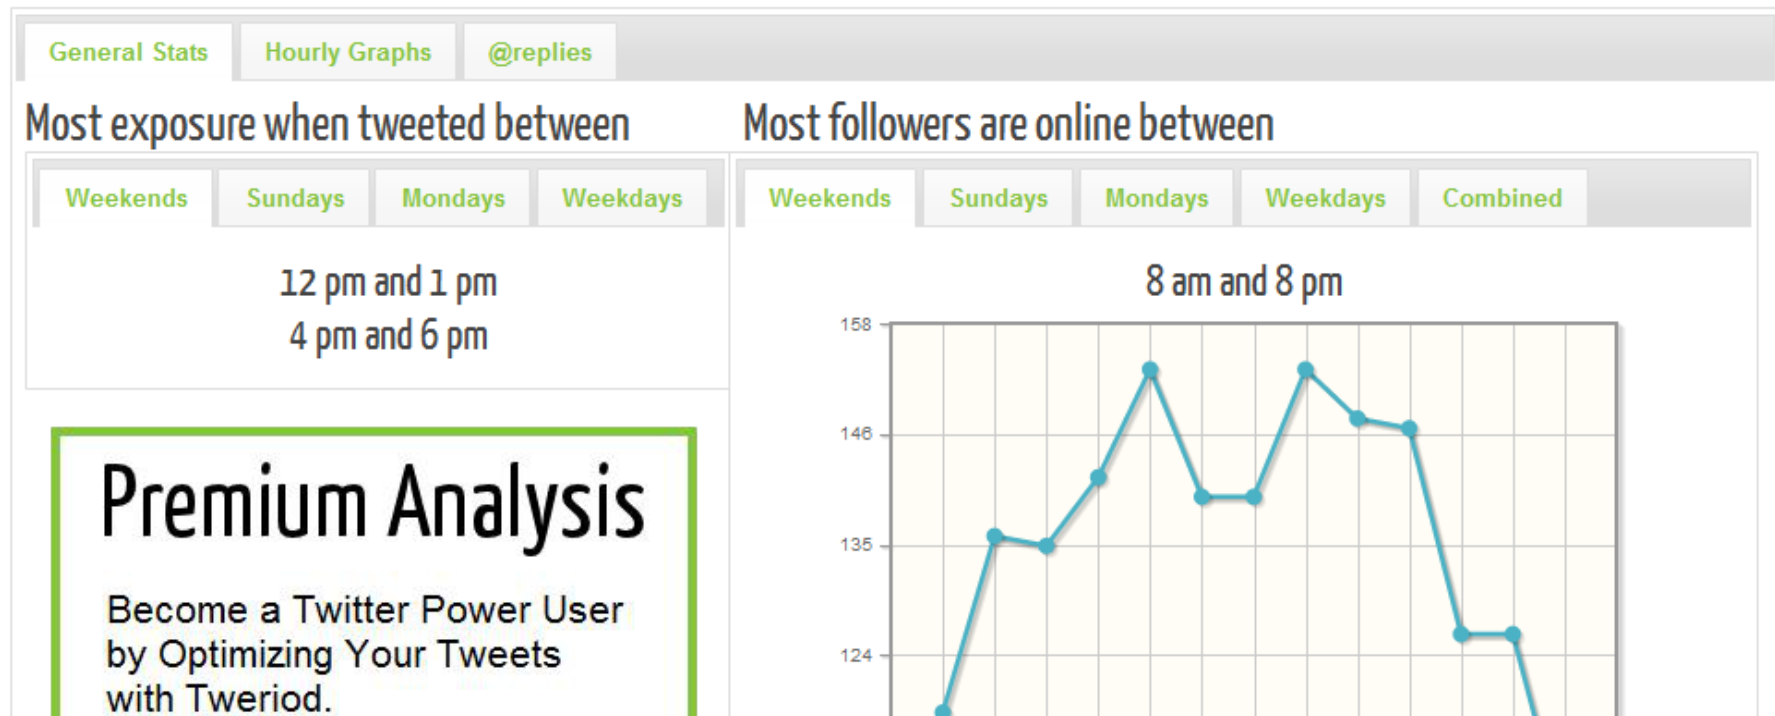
General Stats | Hourly Graphs | @replies

Most exposure when tweeted between

Weekends | Sundays | Mondays | Weekdays

12 pm and 1 pm
4 pm and 6 pm

Premium Analysis

Become a Twitter Power User by Optimizing Your Tweets with Tweriod.

Most followers are online between

Weekends | Sundays | Mondays | Weekdays | Combined

8 am and 8 pm

158
146
135
124